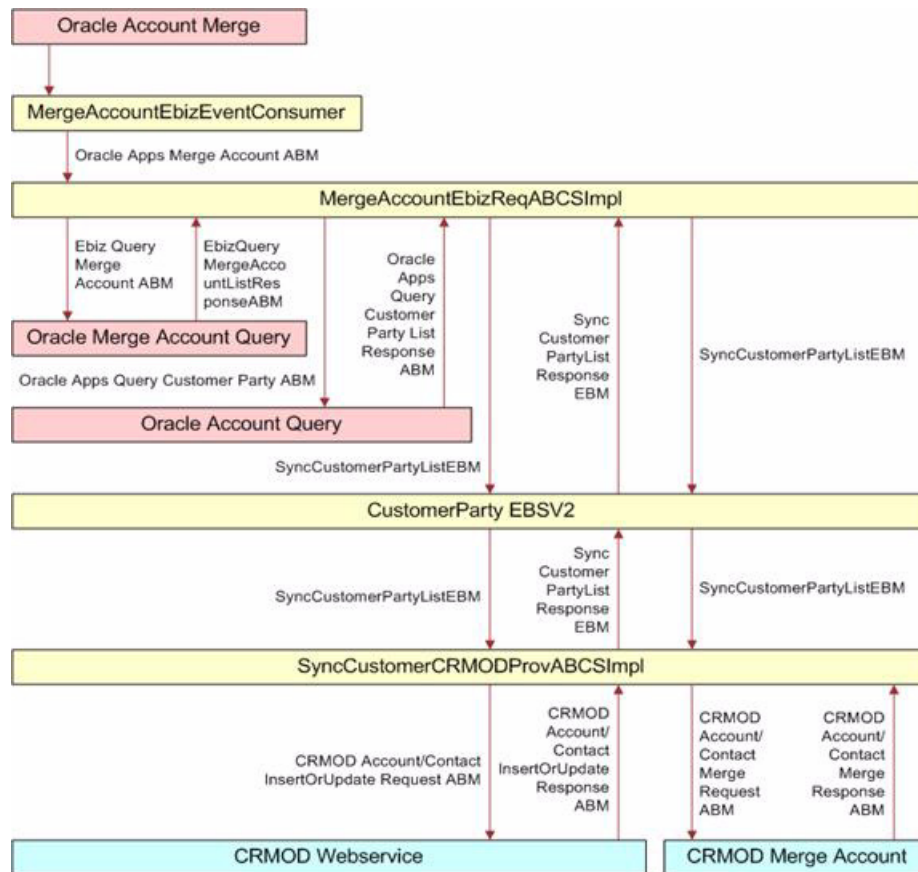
Oracle Account Merge

MergeAccountEbizEventConsumer

Oracle Apps Merge Account ABM

MergeAccountEbizReqABCSImpl

Ebiz Query Merge Account ABM

EbizQuery MergeAccountListResponseABM

Oracle Apps Query Customer Party List Response ABM

Sync Customer PartyList Response EBM

SyncCustomerPartyListEBM

Oracle Merge Account Query

Oracle Apps Query Customer Party ABM

Oracle Account Query

SyncCustomerPartyListEBM

CustomerParty EBSV2

SyncCustomerPartyListEBM

Sync Customer PartyList Response EBM

SyncCustomerPartyListEBM

SyncCustomerCRMODProvABCSImpl

CRMOD Account/Contact InsertOrUpdate Request ABM

CRMOD Account/ Contact InsertOrUpdate Response ABM

CRMOD Account/ Contact Merge Request ABM

CRMOD Account/ Contact Merge Response ABM

CRMOD Webservice

CRMOD Merge Account